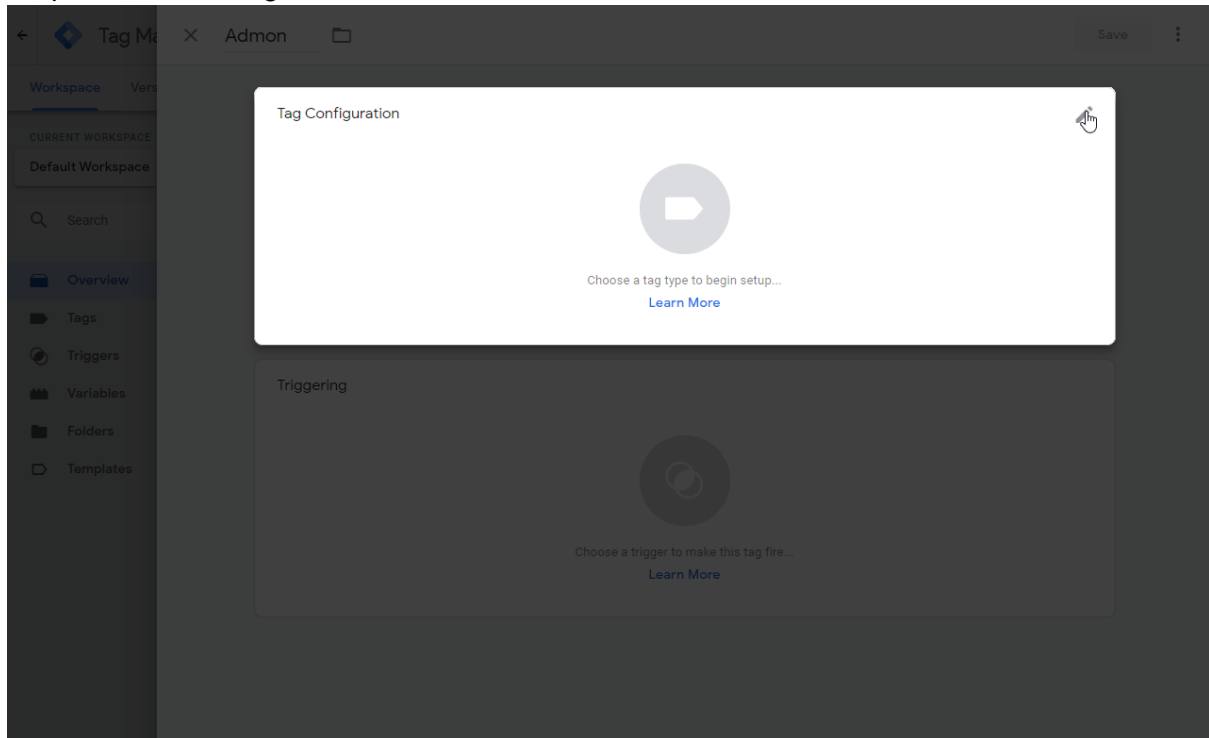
Tag Ma

Admon

Save

Workspace

Vers

CURRENT WORKSPACE

Default Workspace

Search

Overview

Tags

Triggers

Variables

Folders

Templates

Tag Configuration

Choose a tag type to begin setup...

Learn More

Triggering

Choose a trigger to make this tag fire...

Learn More